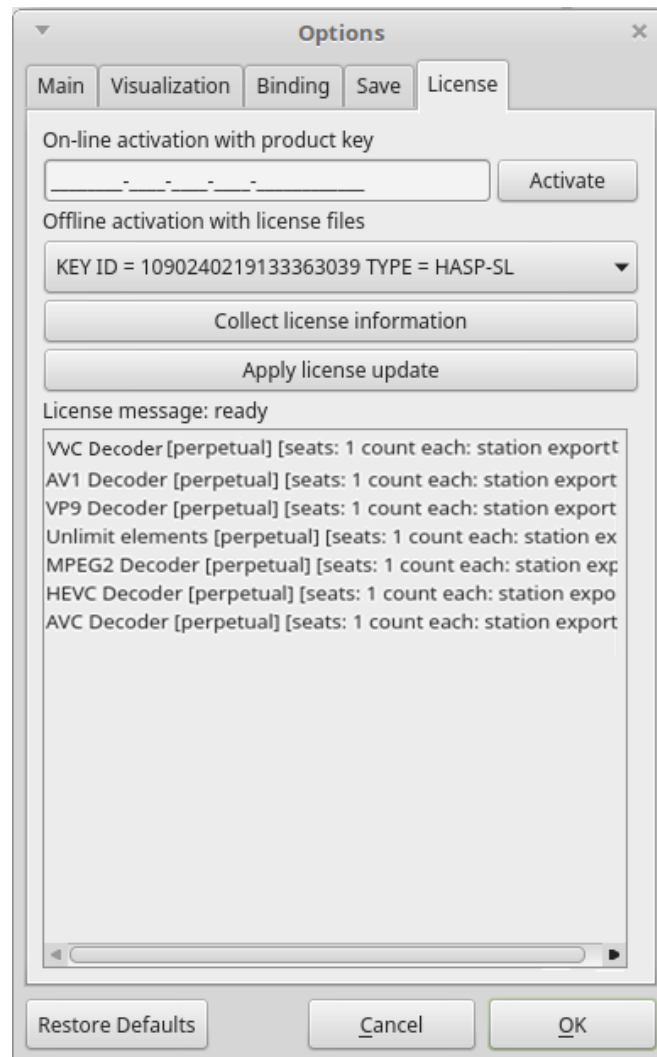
Options

Main | Visualization | Binding | Save | License

On-line activation with product key

_____-___-___-___-_________ Activate

Offline activation with license files

KEY ID = 1090240219133363039 TYPE = HASP-SL

Collect license information

Apply license update

License message: ready

VVC Decoder [perpetual] [seats: 1 count each: station export
AV1 Decoder [perpetual] [seats: 1 count each: station export
VP9 Decoder [perpetual] [seats: 1 count each: station export
Unlimit elements [perpetual] [seats: 1 count each: station ex
MPEG2 Decoder [perpetual] [seats: 1 count each: station exp
HEVC Decoder [perpetual] [seats: 1 count each: station expo
AVC Decoder [perpetual] [seats: 1 count each: station export

Restore Defaults | Cancel | OK